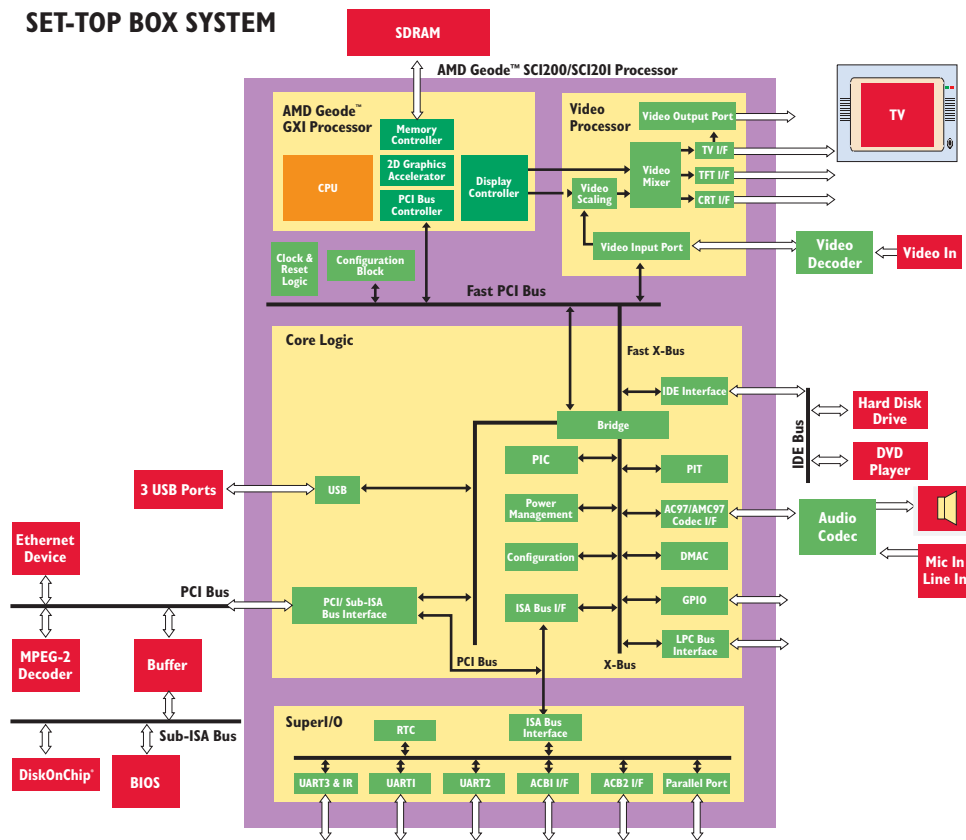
SET-TOP BOX SYSTEM

SDRAM

AMD Geode™ SC1200/SC1201 Processor

AMD Geode™ GXI Processor

Memory Controller

2D Graphics Accelerator

PCI Bus Controller

CPU

Display Controller

Video Processor

Video Output Port

TV

TV I/F

Video Mixer

TFT I/F

CRT I/F

Video Scaling

Video Input Port

Video Decoder

Video In

Clock & Reset Logic

Configuration Block

Fast PCI Bus

Core Logic

Fast X-Bus

IDE Interface

IDE Bus

Hard Disk Drive

DVD Player

Bridge

PIC

PIT

3 USB Ports

USB

Power Management

AC97/AMC97 Codec I/F

Audio Codec

Configuration

DMAC

Mic In Line In

Ethernet Device

PCI Bus

PCI/ Sub-ISA Bus Interface

ISA Bus I/F

GPIO

LPC Bus Interface

MPEG-2 Decoder

Buffer

PCI Bus

X-Bus

SuperI/O

RTC

ISA Bus Interface

Sub-ISA Bus

DiskOnChip®

BIOS

UART3 & IR

UART1

UART2

ACB1 I/F

ACB2 I/F

Parallel Port